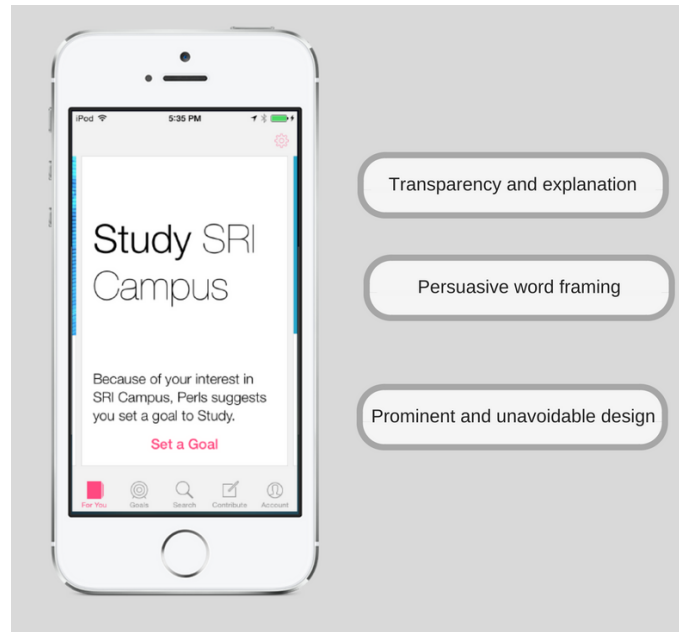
iPod 5:35 PM

Study SRI Campus

Because of your interest in SRI Campus, Perls suggests you set a goal to Study.

Set a Goal

For You Goals Search Contribute Account

Transparency and explanation

Persuasive word framing

Prominent and unavoidable design